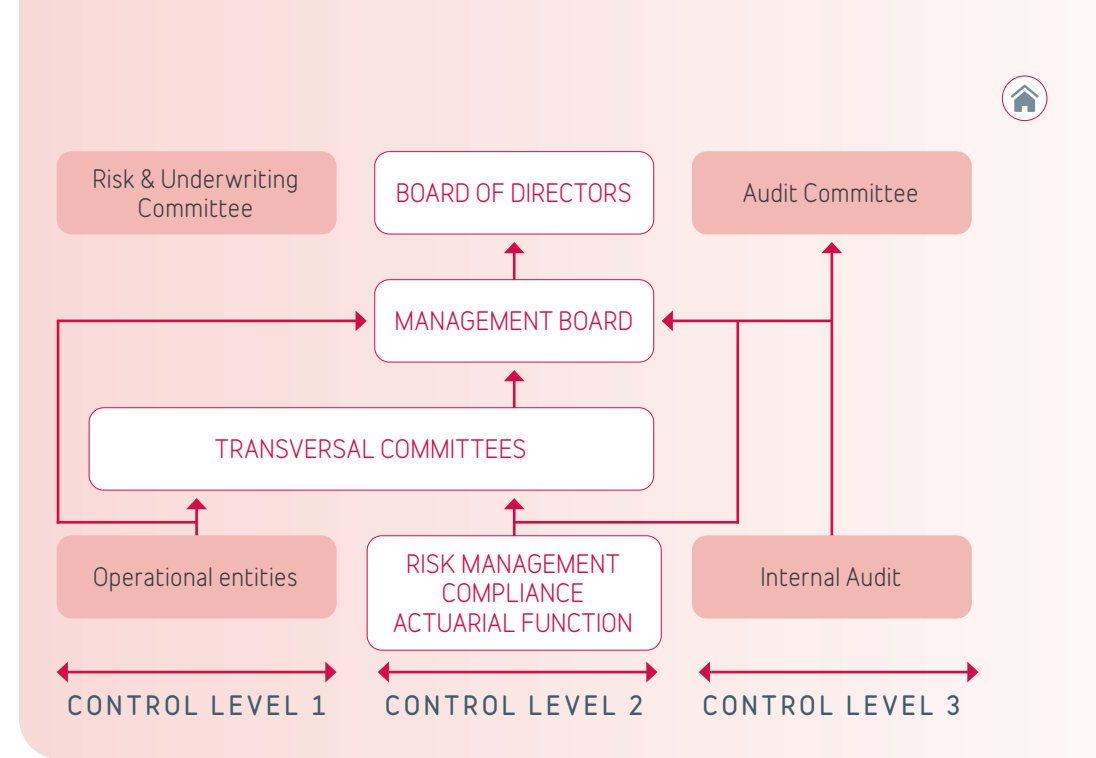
Risk & Underwriting Committee

BOARD OF DIRECTORS

Audit Committee

MANAGEMENT BOARD

TRANSVERSAL COMMITTEES

Operational entities

RISK MANAGEMENT
COMPLIANCE
ACTUARIAL FUNCTION

Internal Audit

CONTROL LEVEL 1

CONTROL LEVEL 2

CONTROL LEVEL 3